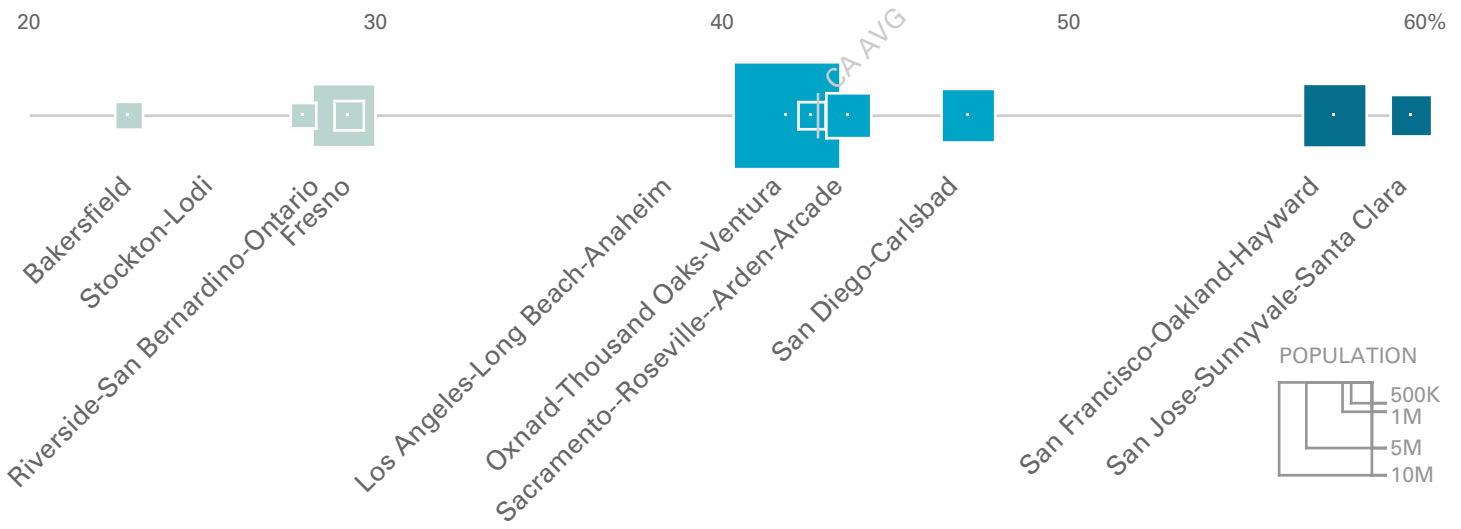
20
30
40
50
60%
CA AVG
Bakersfield
Stockton-Lodi
Riverside-San Bernardino-Ontario
Fresno
Los Angeles-Long Beach-Anaheim
Oxnard-Thousand Oaks-Ventura
Sacramento--Roseville--Arden-Arcade
San Diego-Carlsbad
San Francisco-Oakland-Hayward
San Jose-Sunnyvale-Santa Clara
POPULATION
500K
1M
5M
10M